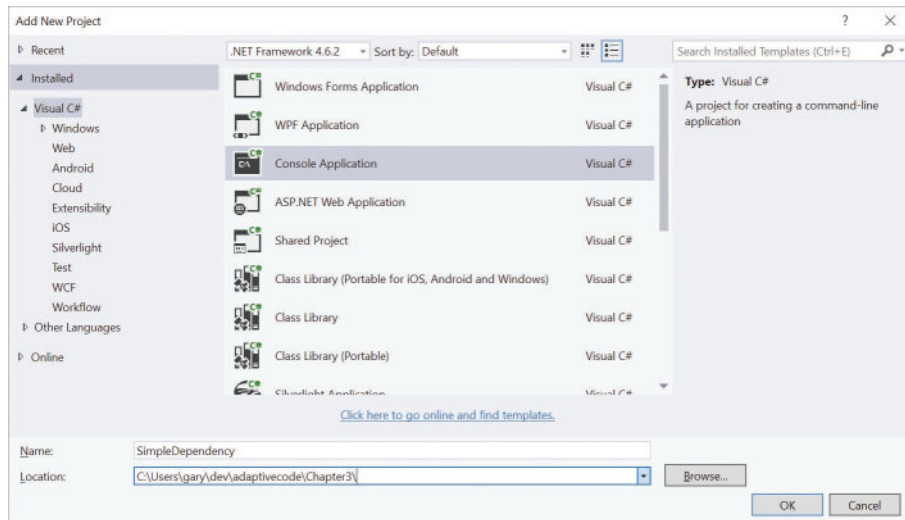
Add New Project

? ×

▷ Recent

◢ Installed

◢ Visual C#
▷ Windows
Web
Android
Cloud
Extensibility
iOS
Silverlight
Test
WCF
Workflow
▷ Other Languages

▷ Online

.NET Framework 4.6.2 ▾ Sort by: Default ▾

| | |
|---|---|
| Windows Forms Application | Visual C# |
| WPF Application | Visual C# |
| Console Application | Visual C# |
| ASP.NET Web Application | Visual C# |
| Shared Project | Visual C# |
| Class Library (Portable for iOS, Android and Windows) | Visual C# |
| Class Library | Visual C# |
| Class Library (Portable) | Visual C# |
| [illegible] | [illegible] |

Click here to go online and find templates.

Search Installed Templates (Ctrl+E)

Type: Visual C#

A project for creating a command-line application

Name: SimpleDependency

Location: C:\Users\gary\dev\adaptivecode\Chapter3\

Browse...

OK Cancel